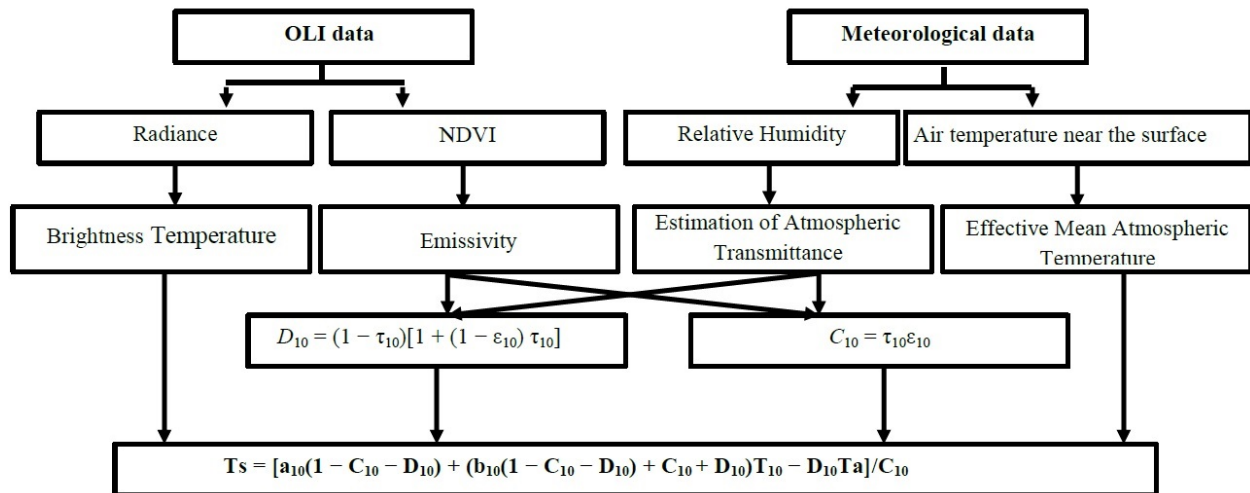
OLI data

Meteorological data

Radiance

NDVI

Relative Humidity

Air temperature near the surface

Brightness Temperature

Emissivity

Estimation of Atmospheric Transmittance

Effective Mean Atmospheric Temperature

$D_{10} = (1 - \tau_{10})[1 + (1 - \varepsilon_{10}) \tau_{10}]$

$C_{10} = \tau_{10}\varepsilon_{10}$

$Ts = [a_{10}(1 - C_{10} - D_{10}) + (b_{10}(1 - C_{10} - D_{10}) + C_{10} + D_{10})T_{10} - D_{10}Ta]/C_{10}$